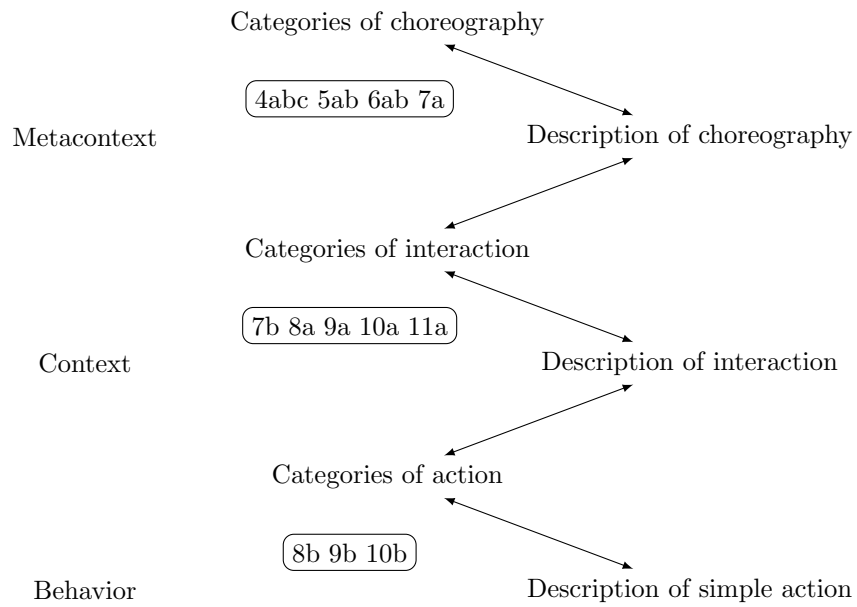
Categories of choreography

4abc 5ab 6ab 7a

Metacontext

Description of choreography

Categories of interaction

7b 8a 9a 10a 11a

Context

Description of interaction

Categories of action

8b 9b 10b

Behavior

Description of simple action